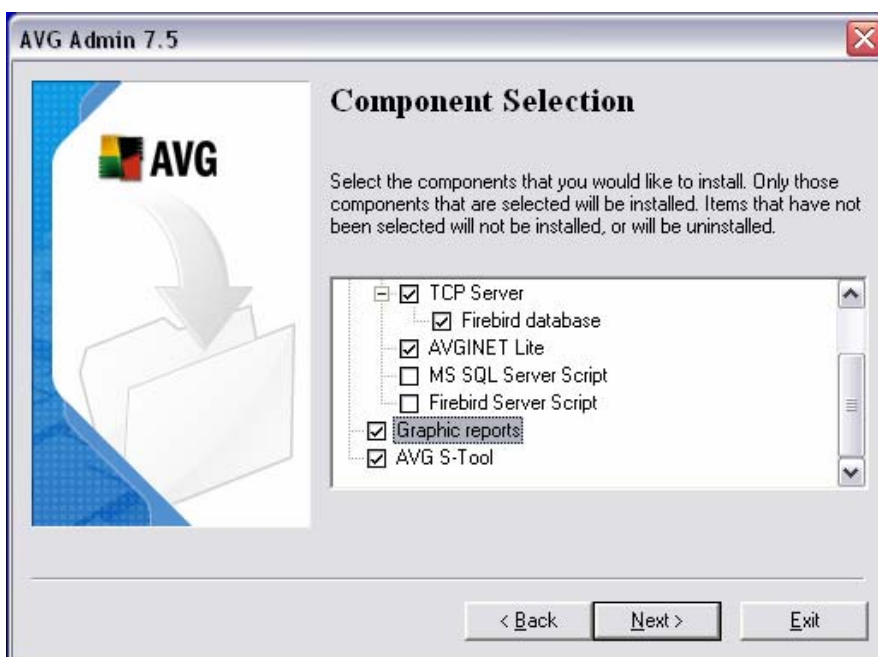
AVG Admin 7.5

AVG

Component Selection

Select the components that you would like to install. Only those components that are selected will be installed. Items that have not been selected will not be installed, or will be uninstalled.

☑ TCP Server
☑ Firebird database
☑ AVGINET Lite
☐ MS SQL Server Script
☐ Firebird Server Script
☑ Graphic reports
☑ AVG S-Tool

< Back
Next >
Exit